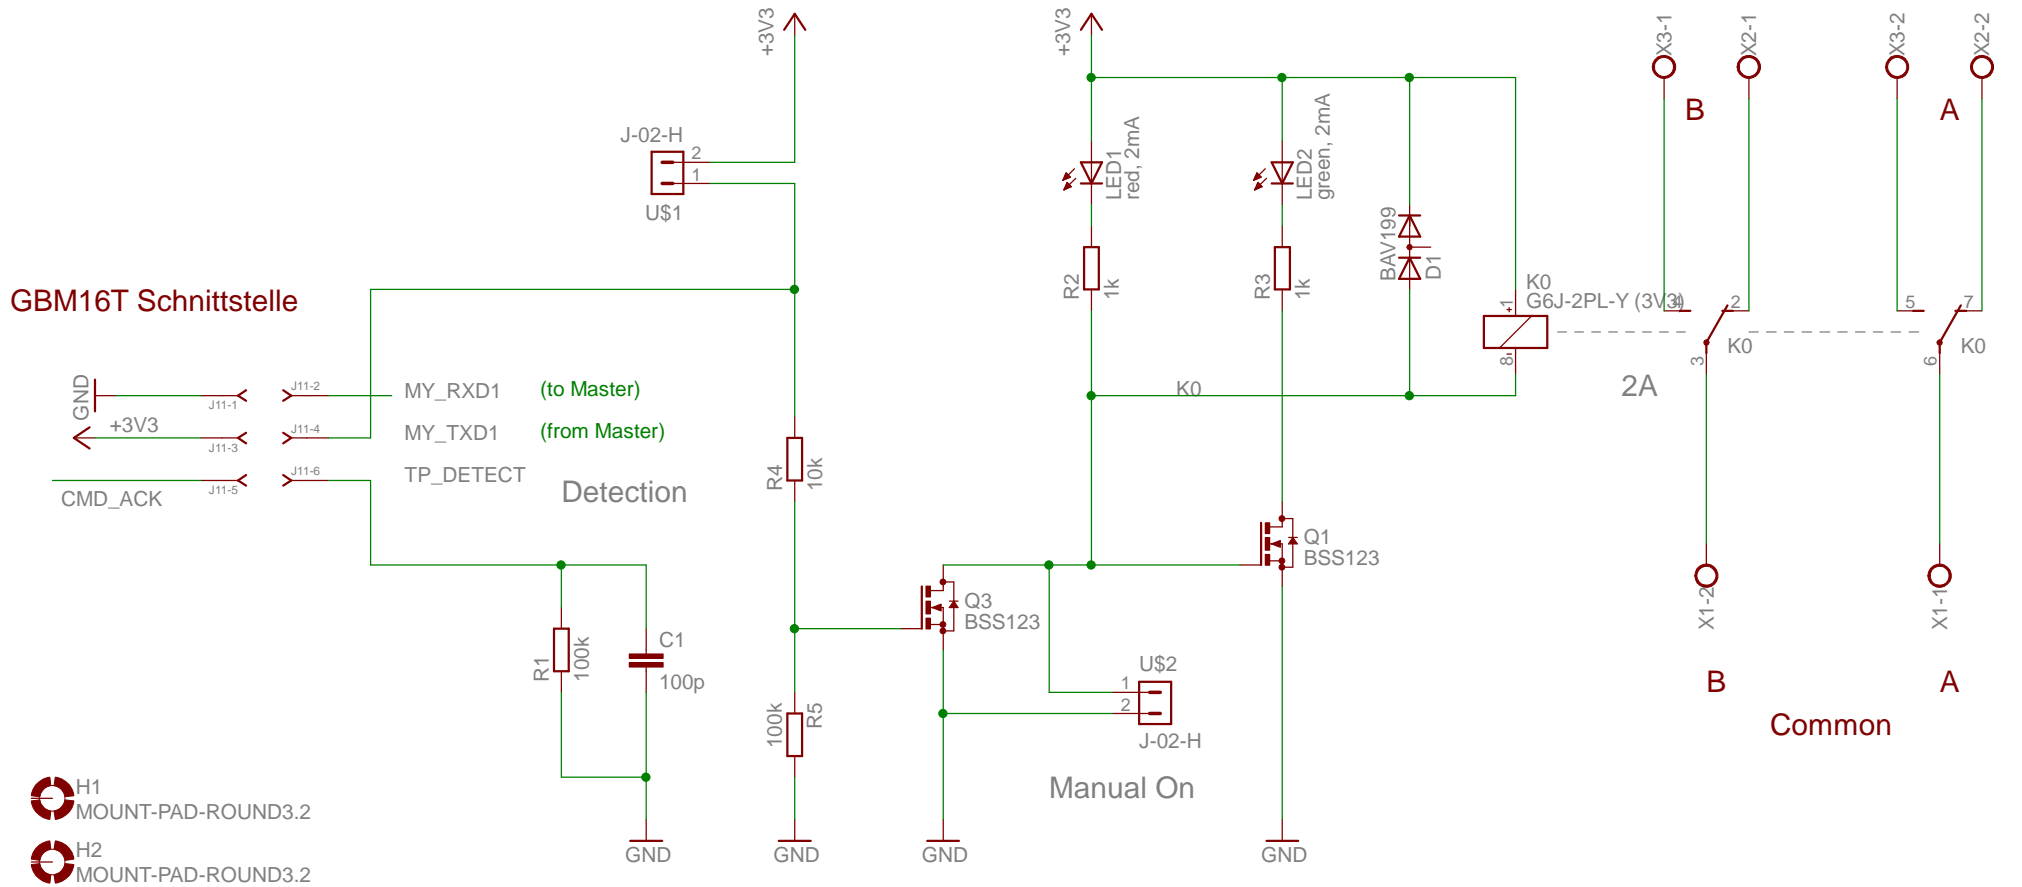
+3V3

J-02-H
2
1
U$1

GBM16T Schnittstelle

GND
J11-1
J11-2
MY_RXD1
(to Master)
+3V3
J11-3
J11-4
MY_TXD1
(from Master)
J11-5
J11-6
TP_DETECT
CMD_ACK
Detection

R4
10k

R1
100k
C1
100p

100k
R5

GND
GND
GND
GND

H1
MOUNT-PAD-ROUND3.2
H2
MOUNT-PAD-ROUND3.2

Q3
BSS123

U$2
1
2
J-02-H

Manual On

+3V3
LED1
red, 2mA
LED2
green, 2mA
R2
1k
R3
1k
BAV199
D1

K0
K0
G6J-2PL-Y (3V3)
1
8

Q1
BSS123

X3-1
X2-1
X3-2
X2-2
B
A
4
2
5
7
3
6
K0
K0
2A

X1-2
X1-1
B
A
Common